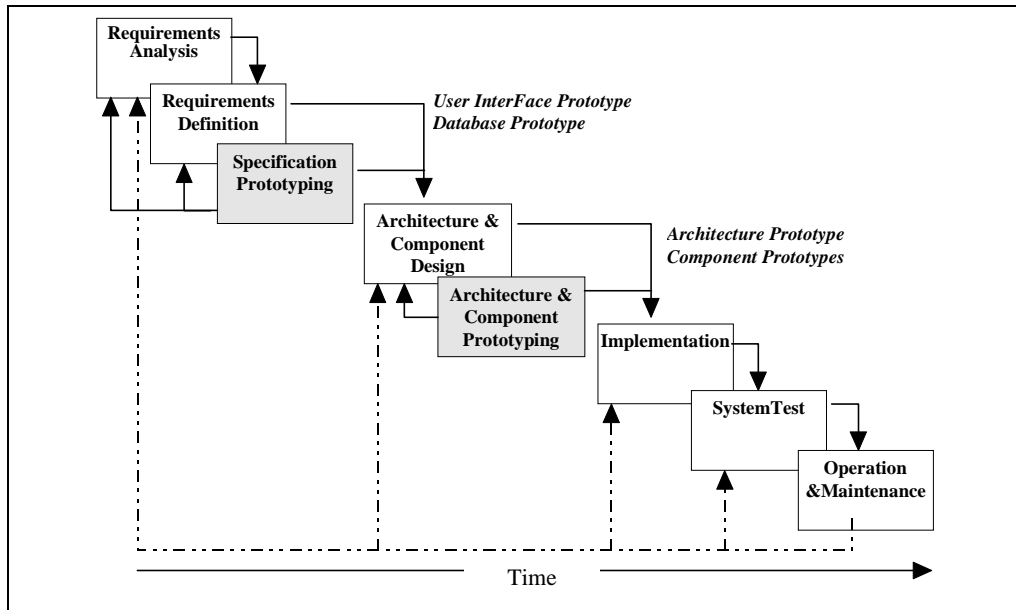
Requirements Analysis

Requirements Definition

User InterFace Prototype
Database Prototype

Specification Prototyping

Architecture & Component Design

Architecture Prototype
Component Prototypes

Architecture & Component Prototyping

Implementation

SystemTest

Operation &Maintenance

Time